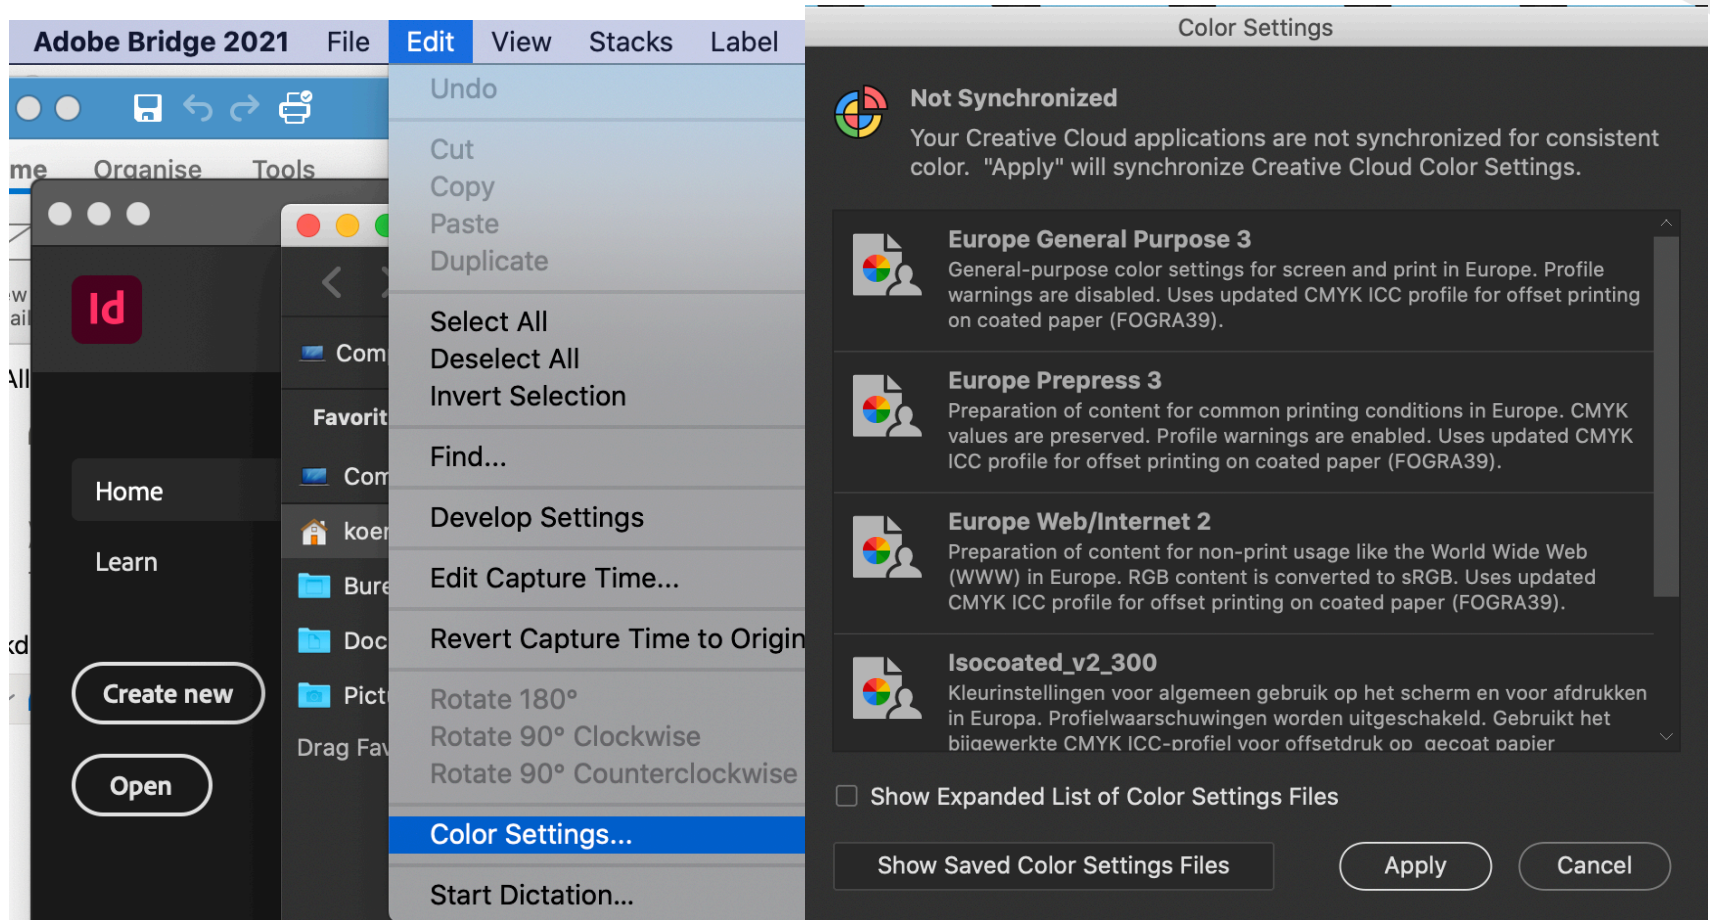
Adobe Bridge 2021 File Edit View Stacks Label

me Organise Tools

Id

Home

Learn

Create new

Open

Com

Favorit

Com

koer

Bure

Doc

Pict

Drag Fav

Undo

Cut
Copy
Paste
Duplicate

Select All
Deselect All
Invert Selection

Find...

Develop Settings

Edit Capture Time...

Revert Capture Time to Origin

Rotate 180°
Rotate 90° Clockwise
Rotate 90° Counterclockwise

Color Settings...

Start Dictation...

Color Settings

Not Synchronized
Your Creative Cloud applications are not synchronized for consistent color. "Apply" will synchronize Creative Cloud Color Settings.

Europe General Purpose 3
General-purpose color settings for screen and print in Europe. Profile warnings are disabled. Uses updated CMYK ICC profile for offset printing on coated paper (FOGRA39).

Europe Prepress 3
Preparation of content for common printing conditions in Europe. CMYK values are preserved. Profile warnings are enabled. Uses updated CMYK ICC profile for offset printing on coated paper (FOGRA39).

Europe Web/Internet 2
Preparation of content for non-print usage like the World Wide Web (WWW) in Europe. RGB content is converted to sRGB. Uses updated CMYK ICC profile for offset printing on coated paper (FOGRA39).

Isocoated_v2_300
Kleurinstellingen voor algemeen gebruik op het scherm en voor afdrukken in Europa. Profielwaarschuwingen worden uitgeschakeld. Gebruikt het bijgewerkte CMYK ICC-profiel voor offsetdruk op gecoat papier

Show Expanded List of Color Settings Files

Show Saved Color Settings Files

Apply

Cancel